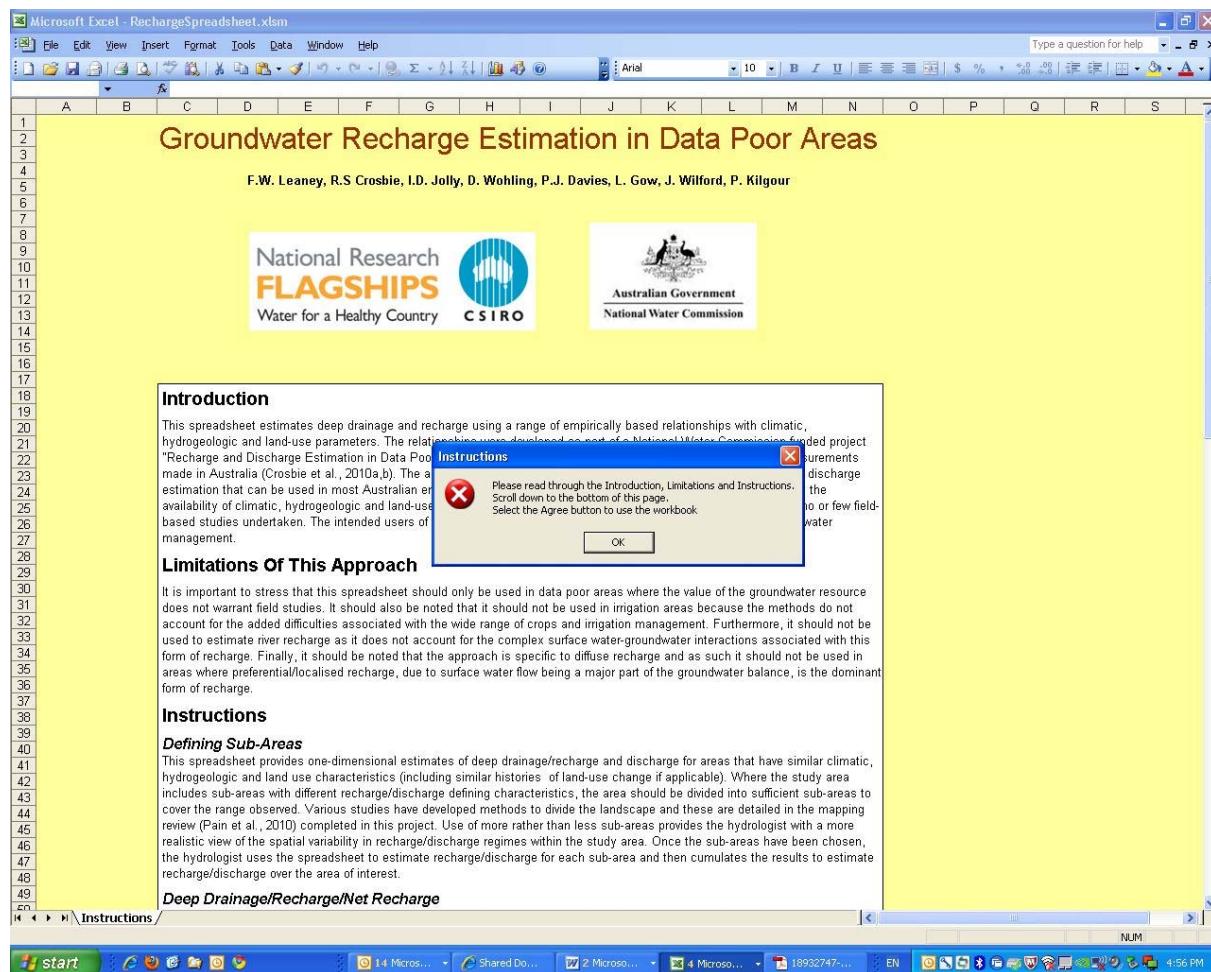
Microsoft Excel - RechargeSpreadsheet.xlsm

File Edit View Insert Format Tools Data Window Help

Type a question for help

Arial 10 B I U $ %

A B C D E F G H I J K L M N O P Q R S

1 2 3 4 5 6 7 8 9 10 11 12 13 14 15 16 17 18 19 20 21 22 23 24 25 26 27 28 29 30 31 32 33 34 35 36 37 38 39 40 41 42 43 44 45 46 47 48 49 50

Groundwater Recharge Estimation in Data Poor Areas

F.W. Leaney, R.S Crosbie, I.D. Jolly, D. Wohling, P.J. Davies, L. Gow, J. Wilford, P. Kilgour

National Research FLAGSHIPS Water for a Healthy Country CSIRO

Australian Government National Water Commission

Introduction

This spreadsheet estimates deep drainage and recharge using a range of empirically based relationships with climatic, hydrogeologic and land-use parameters. The relat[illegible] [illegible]nded project "Recharge and Discharge Estimation in Data Poo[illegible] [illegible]surements made in Australia (Crosbie et al., 2010a,b). The a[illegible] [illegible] discharge estimation that can be used in most Australian en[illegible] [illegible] the availability of climatic, hydrogeologic and land-use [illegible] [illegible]o or few field-based studies undertaken. The intended users of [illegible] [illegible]water management.

Instructions

Please read through the Introduction, Limitations and Instructions.
Scroll down to the bottom of this page.
Select the Agree button to use the workbook

OK

Limitations Of This Approach

It is important to stress that this spreadsheet should only be used in data poor areas where the value of the groundwater resource does not warrant field studies. It should also be noted that it should not be used in irrigation areas because the methods do not account for the added difficulties associated with the wide range of crops and irrigation management. Furthermore, it should not be used to estimate river recharge as it does not account for the complex surface water-groundwater interactions associated with this form of recharge. Finally, it should be noted that the approach is specific to diffuse recharge and as such it should not be used in areas where preferential/localised recharge, due to surface water flow being a major part of the groundwater balance, is the dominant form of recharge.

Instructions

Defining Sub-Areas

This spreadsheet provides one-dimensional estimates of deep drainage/recharge and discharge for areas that have similar climatic, hydrogeologic and land use characteristics (including similar histories of land-use change if applicable). Where the study area includes sub-areas with different recharge/discharge defining characteristics, the area should be divided into sufficient sub-areas to cover the range observed. Various studies have developed methods to divide the landscape and these are detailed in the mapping review (Pain et al., 2010) completed in this project. Use of more rather than less sub-areas provides the hydrologist with a more realistic view of the spatial variability in recharge/discharge regimes within the study area. Once the sub-areas have been chosen, the hydrologist uses the spreadsheet to estimate recharge/discharge for each sub-area and then cumulates the results to estimate recharge/discharge over the area of interest.

Deep Drainage/Recharge/Net Recharge

Instructions

NUM

start 14 Micros... Shared Do... 2 Microso... 4 Microso... 18932747-... EN 4:56 PM